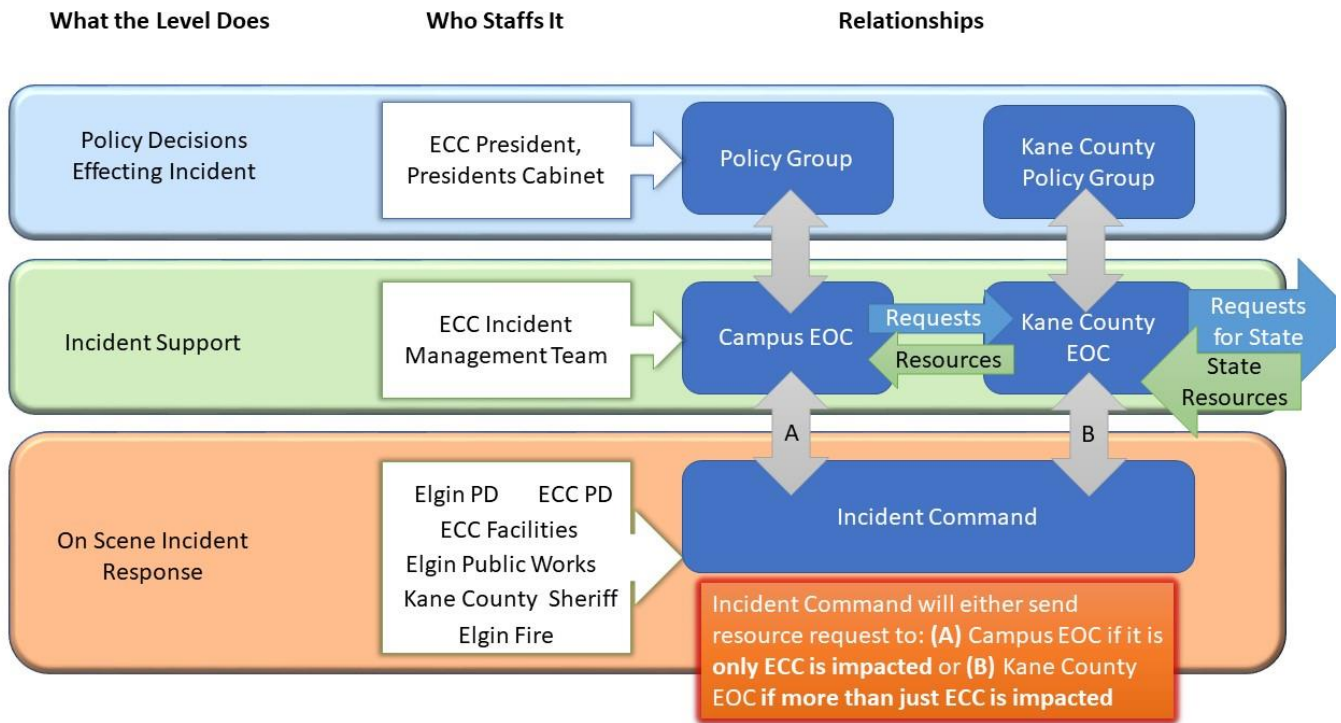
What the Level Does

Who Staffs It

Relationships

Policy Decisions Effecting Incident

ECC President, Presidents Cabinet

Policy Group

Kane County Policy Group

Incident Support

ECC Incident Management Team

Campus EOC

Requests

Resources

Kane County EOC

Requests for State

State Resources

A

B

On Scene Incident Response

Elgin PD ECC PD
ECC Facilities
Elgin Public Works
Kane County Sheriff
Elgin Fire

Incident Command

Incident Command will either send resource request to: **(A)** Campus EOC if it is **only ECC is impacted** or **(B)** Kane County EOC **if more than just ECC is impacted**